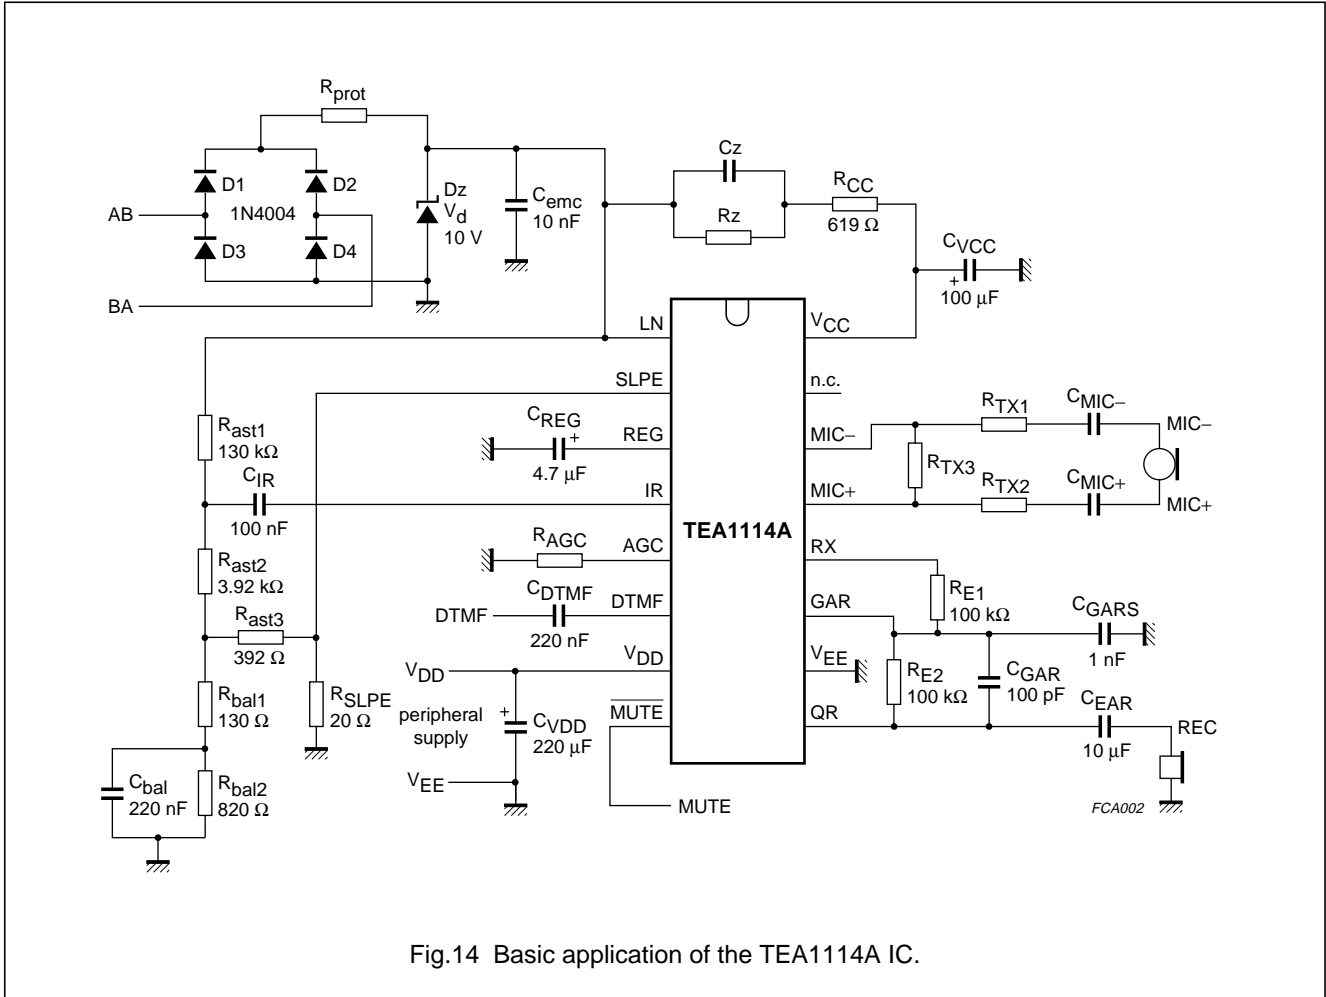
$R_{prot}$

D1
D2
AB
1N4004
D3
D4
BA

Dz
$V_d$
10 V

$C_{emc}$
10 nF

Cz
Rz
$R_{CC}$
619 Ω

$C_{VCC}$
+
100 μF

LN
$V_{CC}$
SLPE
n.c.
$C_{REG}$
+
REG
4.7 μF
MIC–
MIC+
IR
$R_{ast1}$
130 kΩ
$C_{IR}$
100 nF

$R_{TX1}$
$C_{MIC-}$
MIC–
$R_{TX3}$
$R_{TX2}$
$C_{MIC+}$
MIC+

TEA1114A

$R_{ast2}$
3.92 kΩ
$R_{AGC}$
AGC
RX
$C_{DTMF}$
DTMF
DTMF
220 nF
GAR
$R_{E1}$
100 kΩ
$C_{GARS}$
1 nF

$R_{ast3}$
392 Ω
$V_{DD}$
$V_{DD}$
$V_{EE}$
$R_{E2}$
100 kΩ
$C_{GAR}$
100 pF

$R_{bal1}$
130 Ω
$R_{SLPE}$
20 Ω
peripheral supply
+
$C_{VDD}$
220 μF
$\overline{MUTE}$
QR
$C_{EAR}$
10 μF
REC

$C_{bal}$
220 nF
$R_{bal2}$
820 Ω
$V_{EE}$
MUTE
FCA002

Fig.14 Basic application of the TEA1114A IC.